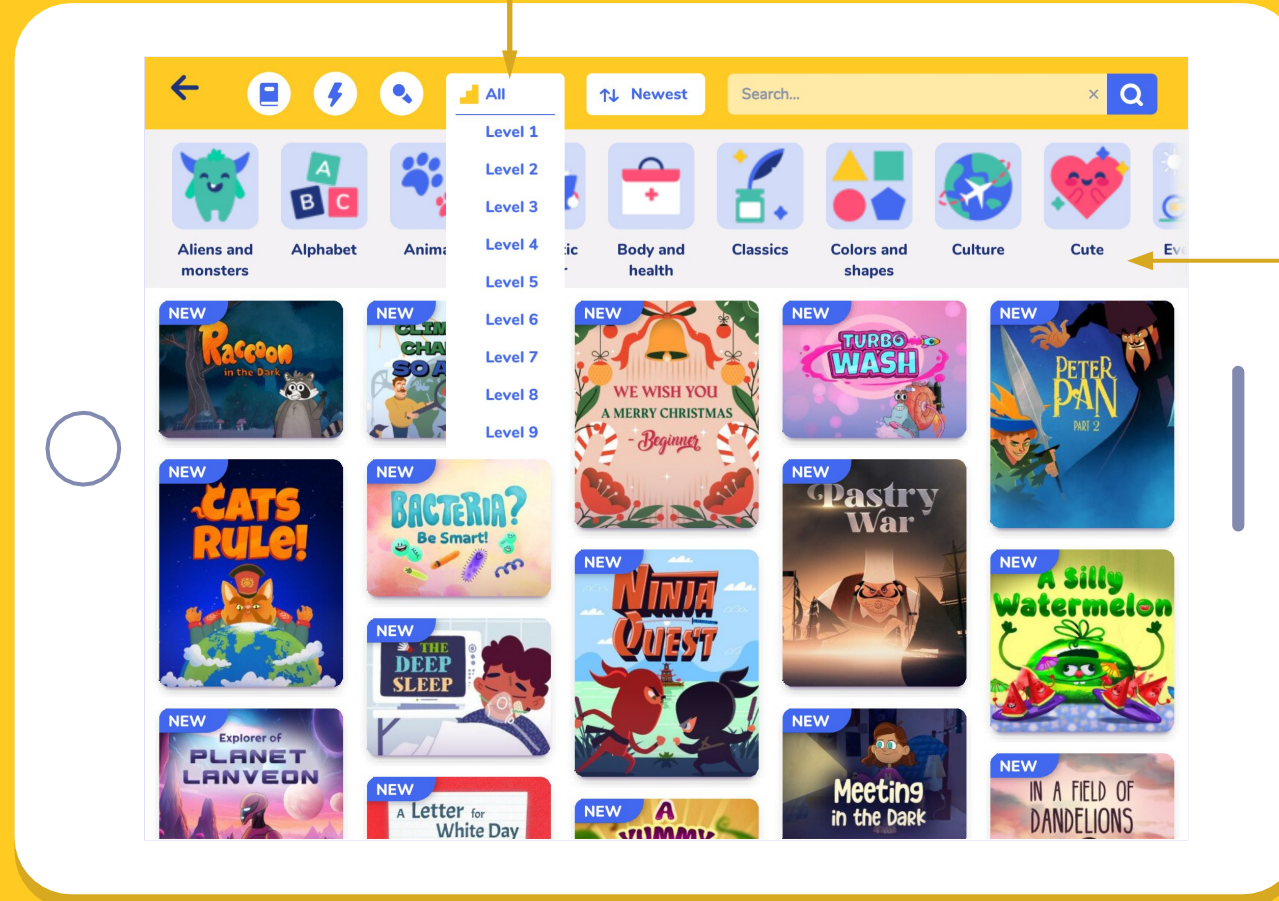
All
Level 1
Level 2
Level 3
Level 4
Level 5
Level 6
Level 7
Level 8
Level 9

Newest

Search...

Aliens and monsters
Alphabet
Anima
tic
Body and health
Classics
Colors and shapes
Culture
Cute
Ev

NEW
Raccoon in the Dark

NEW
CLIM CHA SO A

NEW
WE WISH YOU A MERRY CHRISTMAS - Beginner

NEW
TURBO WASH

NEW
PETER PAN PART 2

NEW
CATS RULE!

NEW
BACTERIA? Be Smart!

NEW
Pastry War

NEW
NINJA QUEST

NEW
A Silly Watermelon

NEW
THE DEEP SLEEP

NEW
Explorer of PLANET LANVEON

NEW
A Letter for White Day

NEW
A YUMMY

NEW
Meeting in the Dark

NEW
IN A FIELD OF DANDELIONS